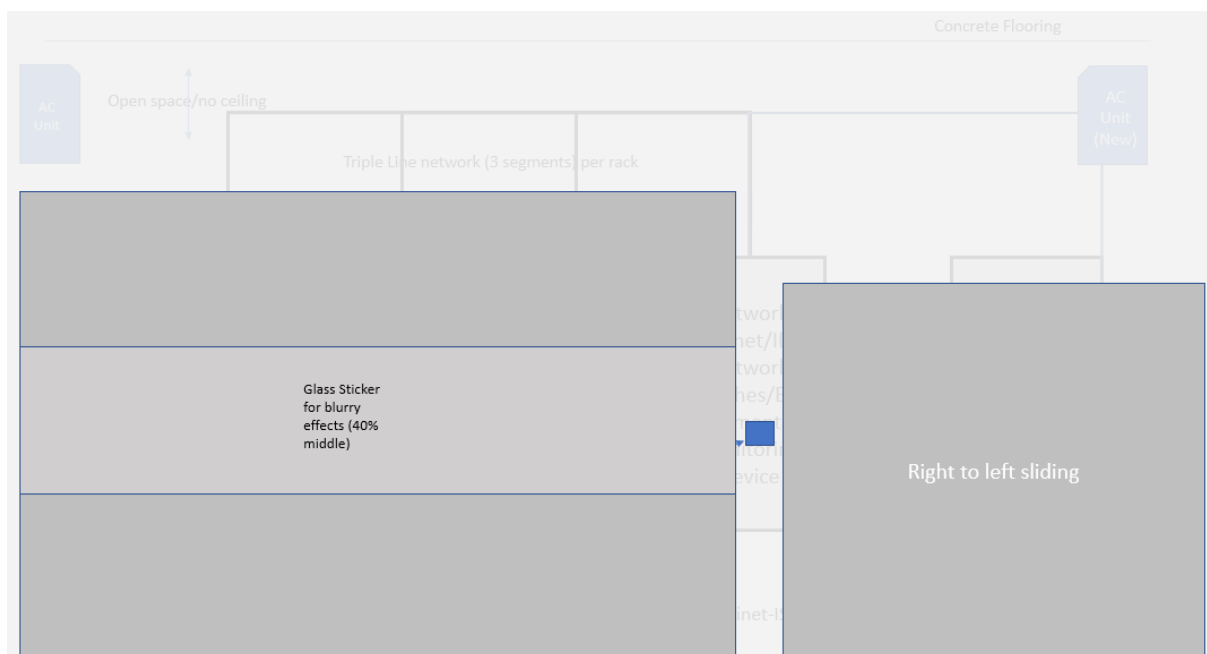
Concrete Flooring

AC Unit

Open space/no ceiling

AC Unit (New)

Triple Line network (3 segments) per rack

twor
net/I
twor
hes/E
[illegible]
itori
evice

Glass Sticker for blurry effects (40% middle)

Right to left sliding

inet-I